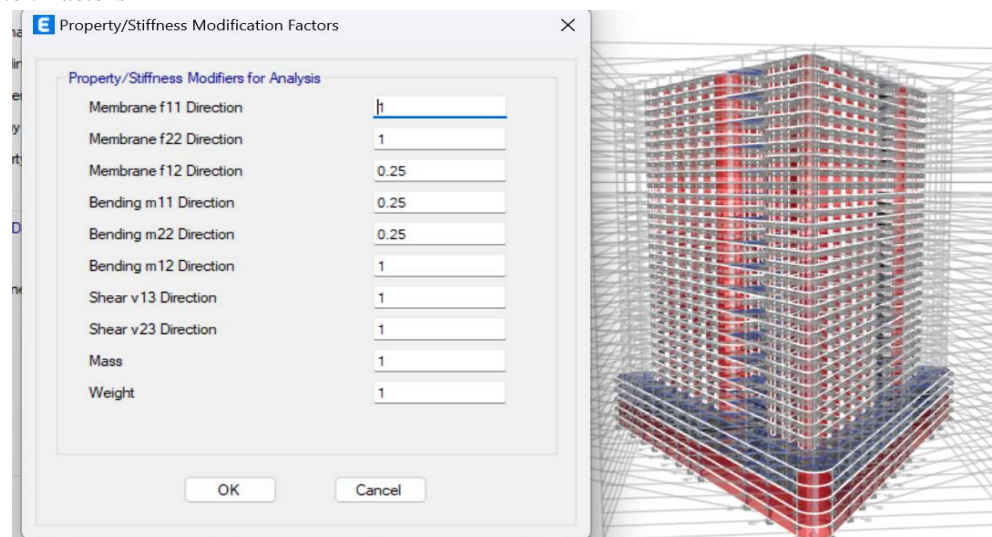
Property/Stiffness Modification Factors

Property/Stiffness Modifiers for Analysis

| | |
|---|---|
| Membrane f11 Direction | 1 |
| Membrane f22 Direction | 1 |
| Membrane f12 Direction | 0.25 |
| Bending m11 Direction | 0.25 |
| Bending m22 Direction | 0.25 |
| Bending m12 Direction | 1 |
| Shear v13 Direction | 1 |
| Shear v23 Direction | 1 |
| Mass | 1 |
| Weight | 1 |

OK Cancel